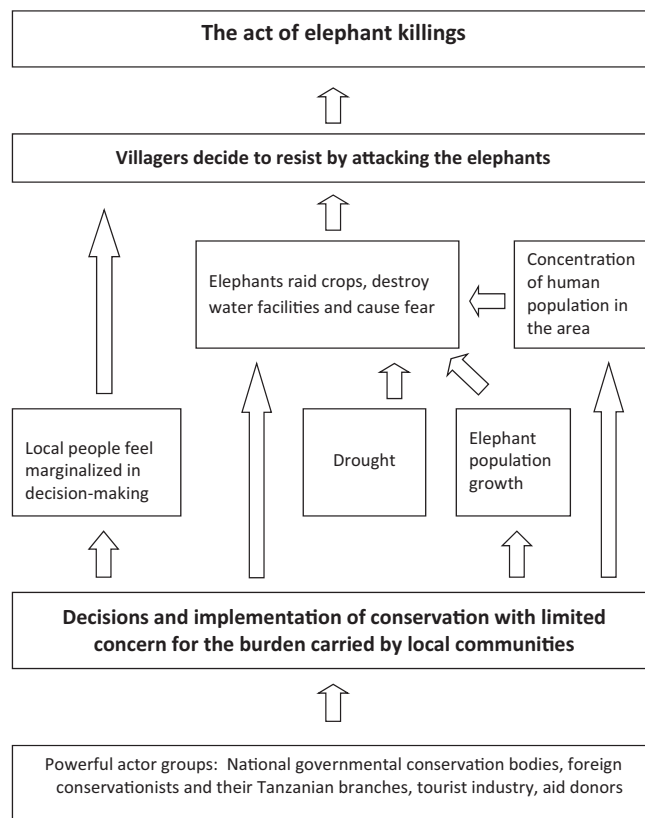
**The act of elephant killings**

**Villagers decide to resist by attacking the elephants**

Elephants raid crops, destroy water facilities and cause fear

Concentration of human population in the area

Local people feel marginalized in decision-making

Drought

Elephant population growth

**Decisions and implementation of conservation with limited concern for the burden carried by local communities**

Powerful actor groups: National governmental conservation bodies, foreign conservationists and their Tanzanian branches, tourist industry, aid donors